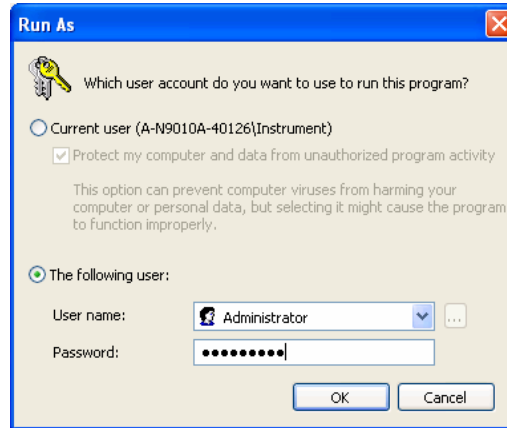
Run As

Which user account do you want to use to run this program?

Current user (A-N9010A-40126\Instrument)

Protect my computer and data from unauthorized program activity

This option can prevent computer viruses from harming your computer or personal data, but selecting it might cause the program to function improperly.

The following user:

User name: Administrator

Password: ●●●●●●●●●

OK Cancel